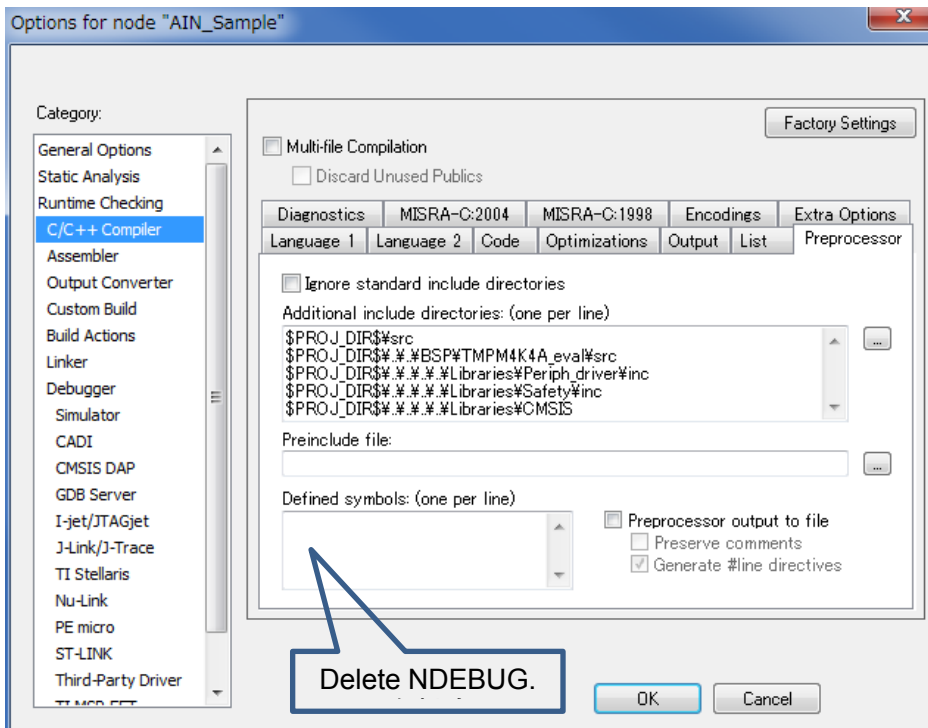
Options for node "AIN_Sample"

Category:

General Options
Static Analysis
Runtime Checking
C/C++ Compiler
Assembler
Output Converter
Custom Build
Build Actions
Linker
Debugger
Simulator
CADI
CMSIS DAP
GDB Server
I-jet/JTAGjet
J-Link/J-Trace
TI Stellaris
Nu-Link
PE micro
ST-LINK
Third-Party Driver
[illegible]

Factory Settings

Multi-file Compilation
Discard Unused Publics

Diagnostics | MISRA-C:2004 | MISRA-C:1998 | Encodings | Extra Options
Language 1 | Language 2 | Code | Optimizations | Output | List | Preprocessor

Ignore standard include directories

Additional include directories: (one per line)
$PROJ_DIR$¥src
$PROJ_DIR$¥.¥.¥BSP¥TMPM4K4A_eval¥src
$PROJ_DIR$¥.¥.¥.¥.¥Libraries¥Periph_driver¥inc
$PROJ_DIR$¥.¥.¥.¥.¥Libraries¥Safety¥inc
$PROJ_DIR$¥.¥.¥.¥.¥Libraries¥CMSIS

...

Preinclude file:

...

Defined symbols: (one per line)

Preprocessor output to file
Preserve comments
Generate #line directives

Delete NDEBUG.

OK

Cancel